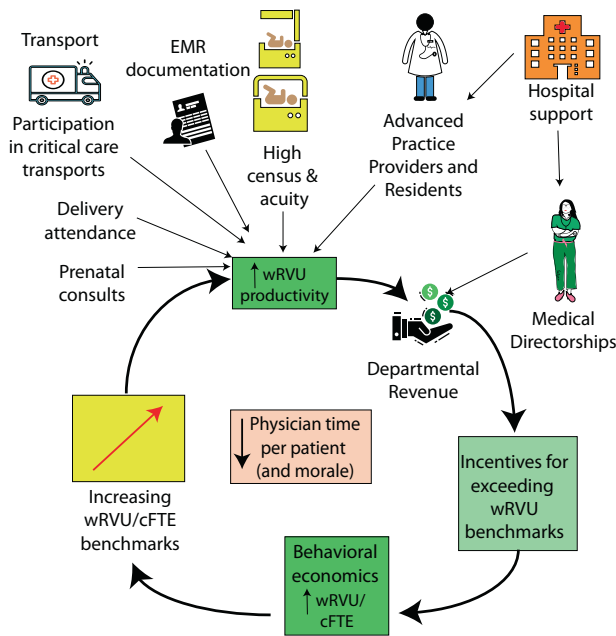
Transport

Participation in critical care transports

EMR documentation

High census & acuity

Advanced Practice Providers and Residents

Hospital support

Delivery attendance

Prenatal consults

↑ wRVU productivity

Medical Directorships

Departmental Revenue

Physician time per patient (and morale)

Increasing wRVU/cFTE benchmarks

Incentives for exceeding wRVU benchmarks

Behavioral economics ↑ wRVU/ cFTE